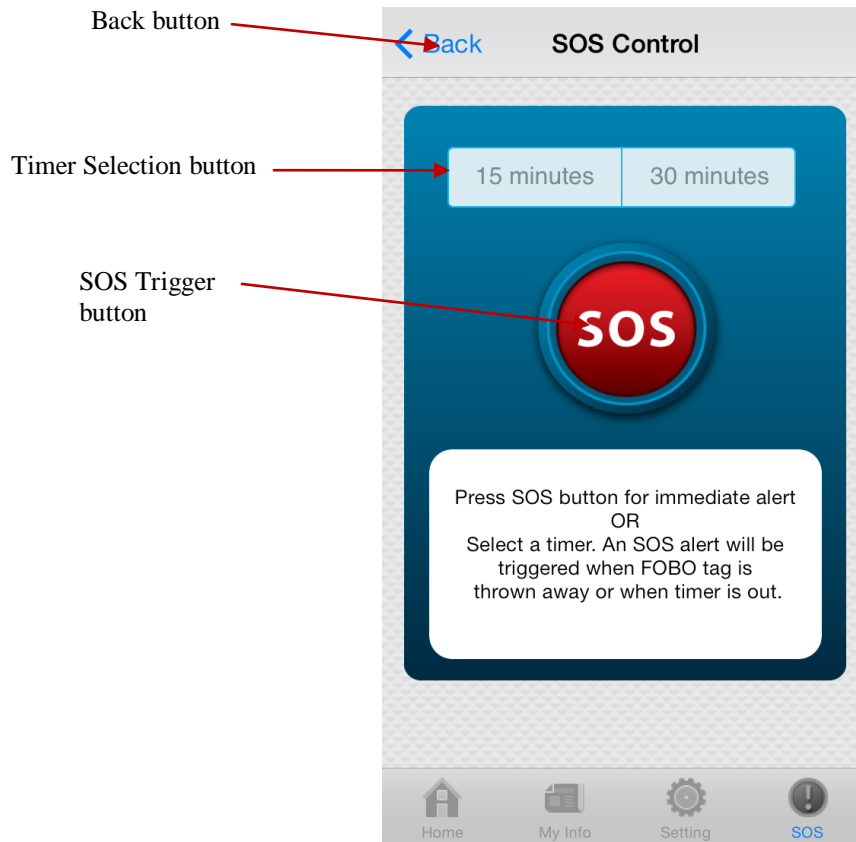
Back button

Timer Selection button

SOS Trigger button

Back

SOS Control

15 minutes

30 minutes

SOS

Press SOS button for immediate alert
OR
Select a timer. An SOS alert will be triggered when FOBO tag is thrown away or when timer is out.

Home

My Info

Setting

SOS